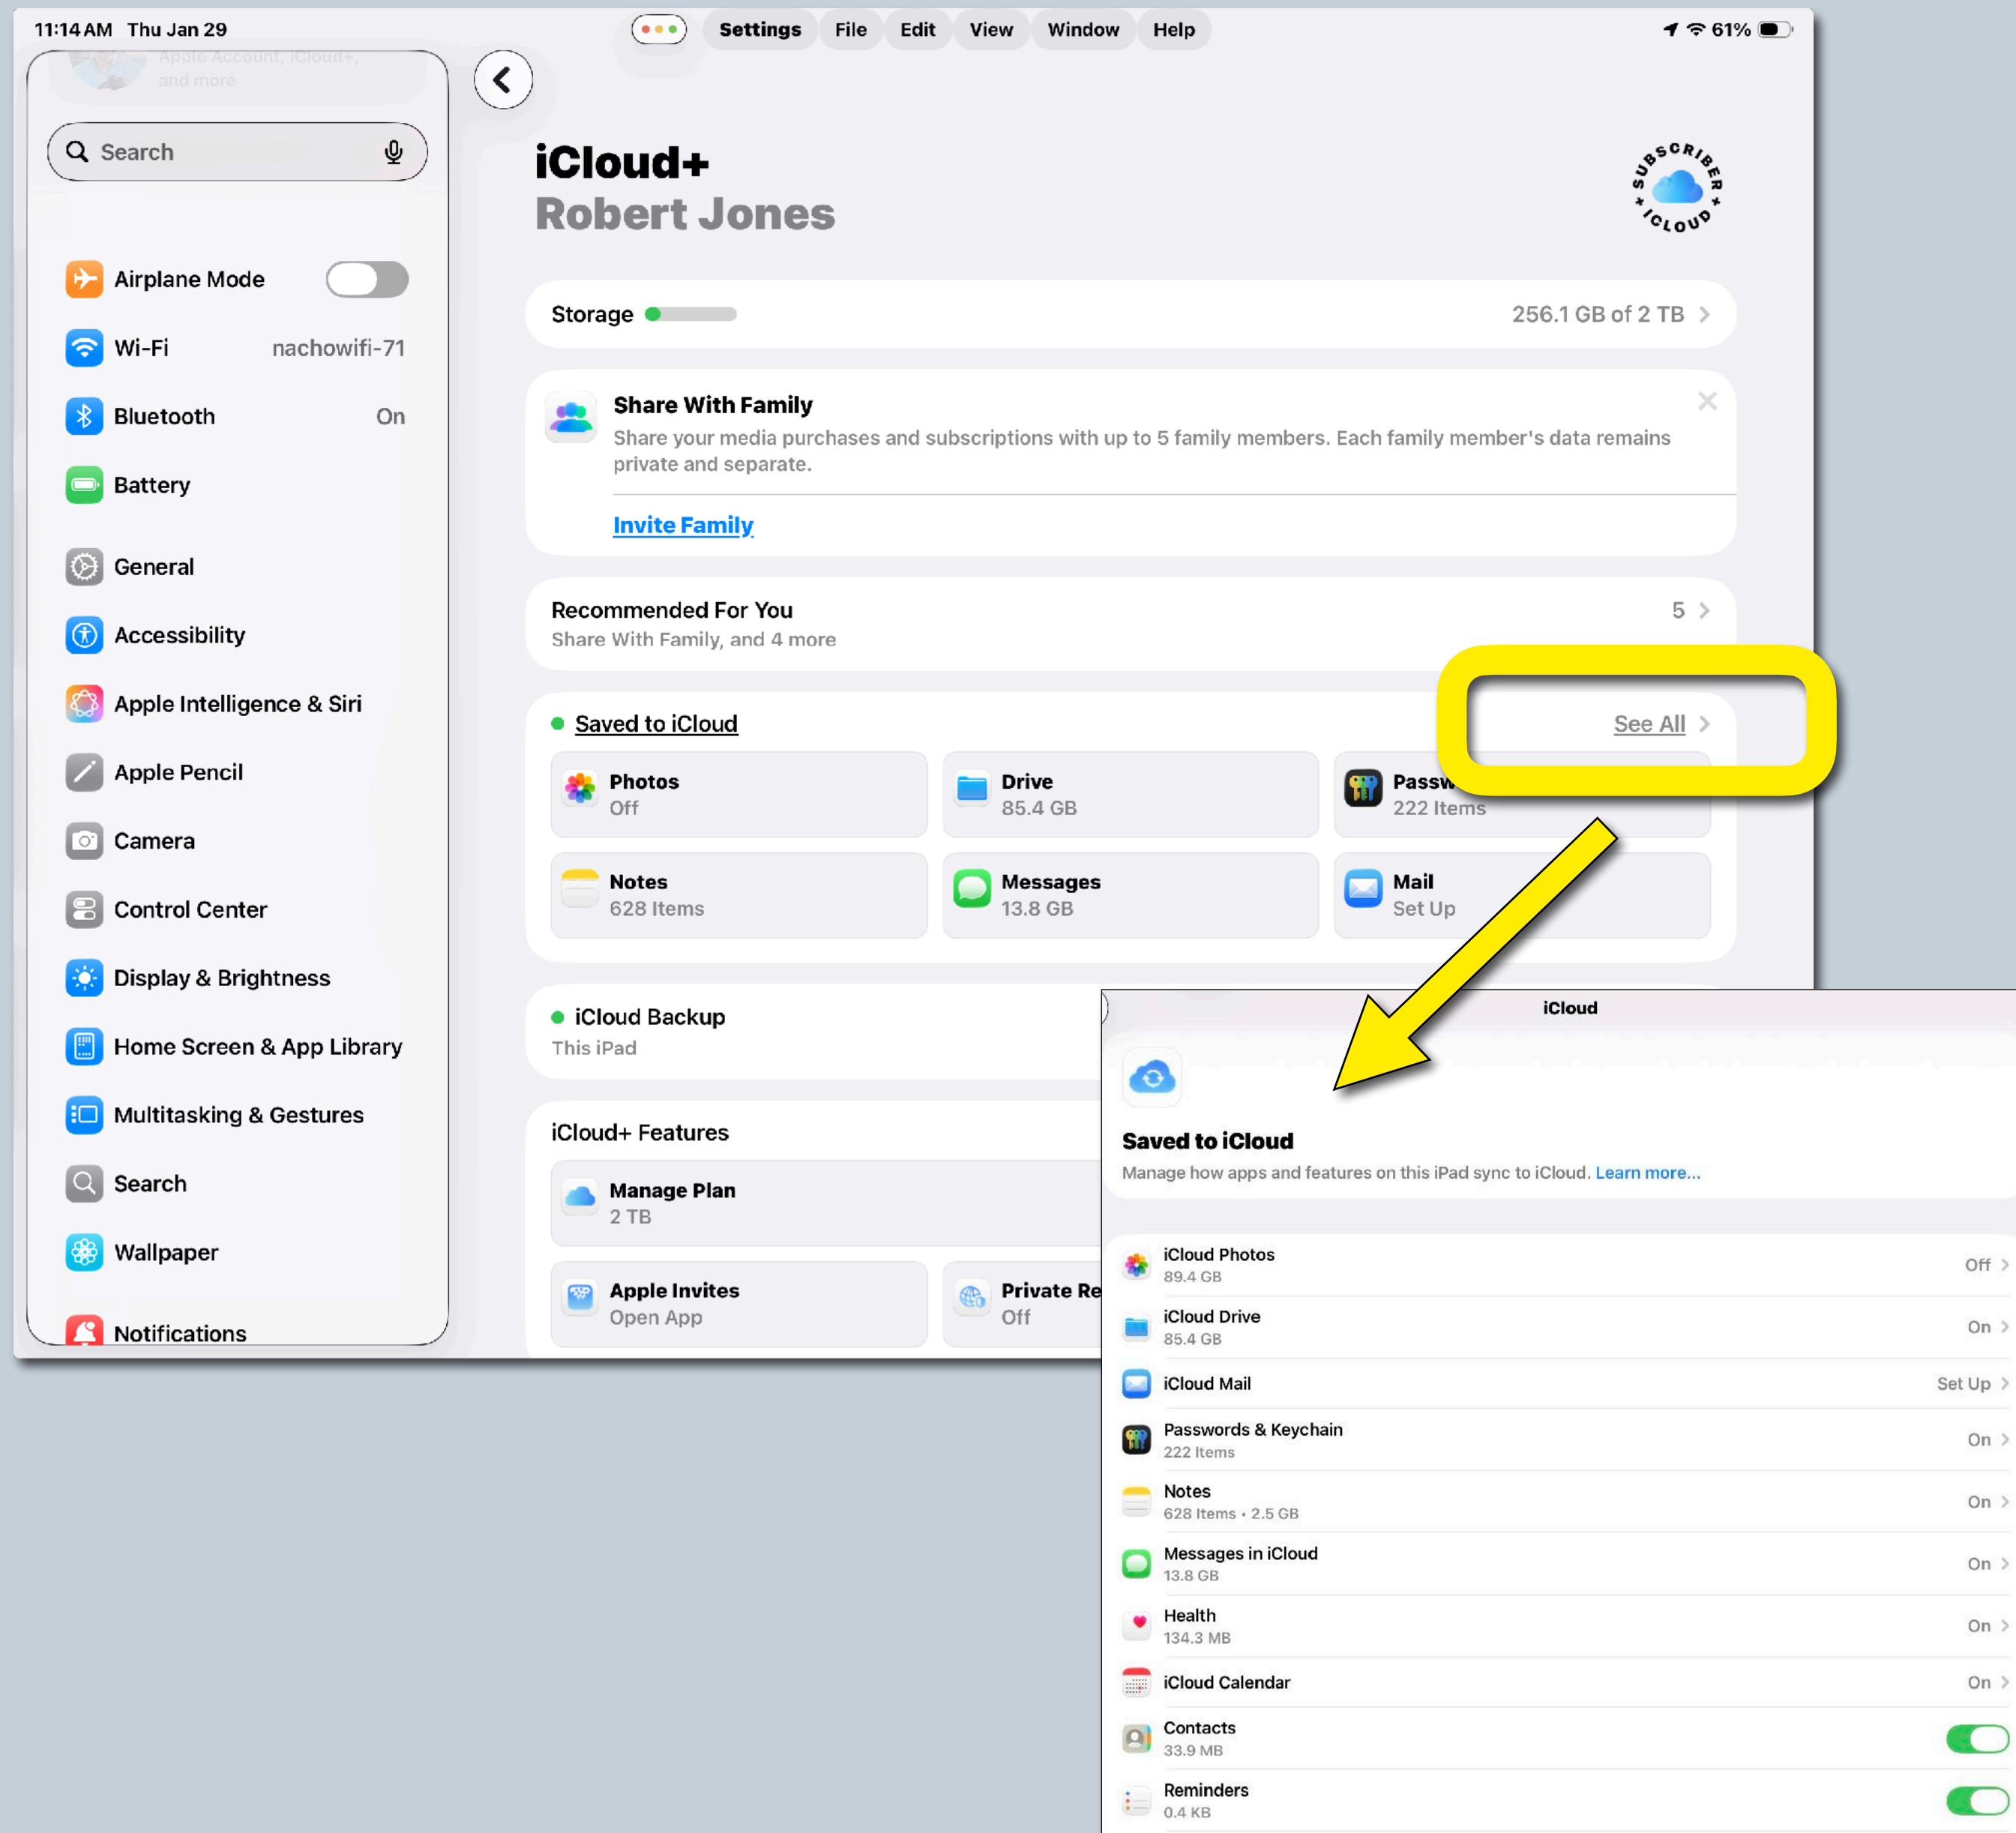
11:14 AM Thu Jan 29
Settings File Edit View Window Help
61%

Apple Account, iCloud+, and more

Search

Airplane Mode
Wi-Fi nachowifi-71
Bluetooth On
Battery

General
Accessibility
Apple Intelligence & Siri
Apple Pencil
Camera
Control Center
Display & Brightness
Home Screen & App Library
Multitasking & Gestures
Search
Wallpaper

Notifications

iCloud+
Robert Jones

SUBSCRIBER ICLOUD

Storage 256.1 GB of 2 TB

Share With Family
Share your media purchases and subscriptions with up to 5 family members. Each family member's data remains private and separate.
Invite Family

Recommended For You 5
Share With Family, and 4 more

Saved to iCloud See All

Photos
Off

Drive
85.4 GB

Passw
222 Items

Notes
628 Items

Messages
13.8 GB

Mail
Set Up

iCloud Backup
This iPad

iCloud+ Features

Manage Plan
2 TB

Apple Invites
Open App

Private Re
Off

iCloud

Saved to iCloud
Manage how apps and features on this iPad sync to iCloud. Learn more...

iCloud Photos
89.4 GB
Off

iCloud Drive
85.4 GB
On

iCloud Mail
Set Up

Passwords & Keychain
222 Items
On

Notes
628 Items • 2.5 GB
On

Messages in iCloud
13.8 GB
On

Health
134.3 MB
On

iCloud Calendar
On

Contacts
33.9 MB

Reminders
0.4 KB